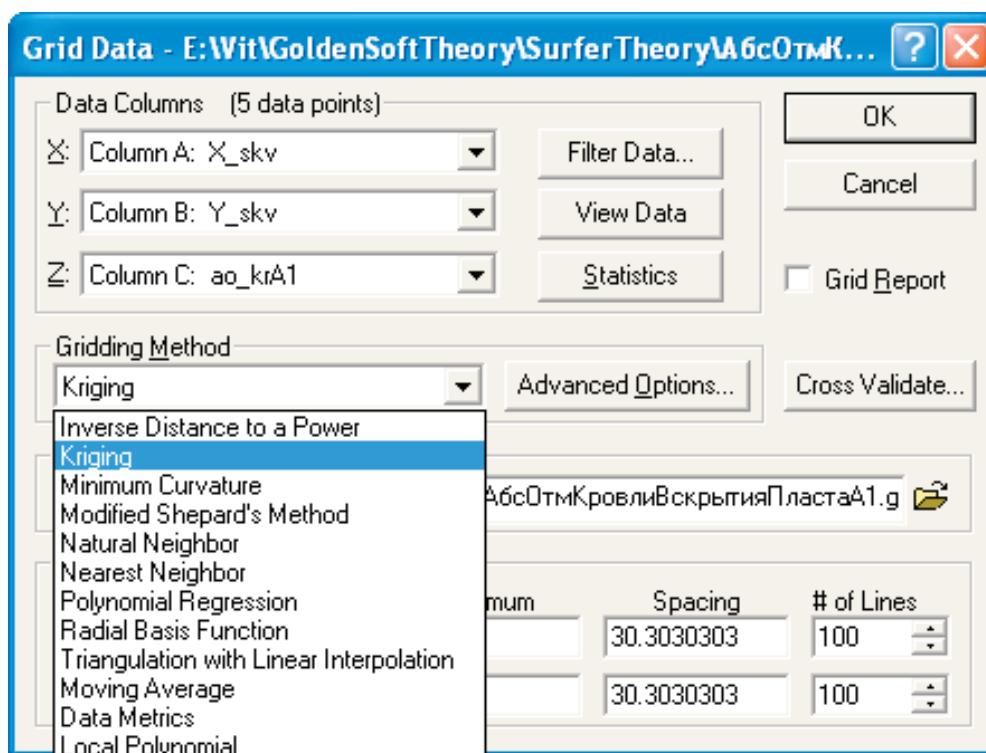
Grid Data - E:\Wit\GoldenSoftTheory\SurferTheory\АбсОтмК... ? X

Data Columns (5 data points)

X: Column A: X_skv

Y: Column B: Y_skv

Z: Column C: ao_krA1

Filter Data...

View Data

Statistics

OK

Cancel

Grid Report

Gridding Method

Kriging

Advanced Options...

Cross Validate...

Inverse Distance to a Power
Kriging
Minimum Curvature
Modified Shepard's Method
Natural Neighbor
Nearest Neighbor
Polynomial Regression
Radial Basis Function
Triangulation with Linear Interpolation
Moving Average
Data Metrics
Local Polynomial

АбсОтмКровлиВскрытияПластаА1.g

mum

Spacing

# of Lines

30.3030303

100

30.3030303

100